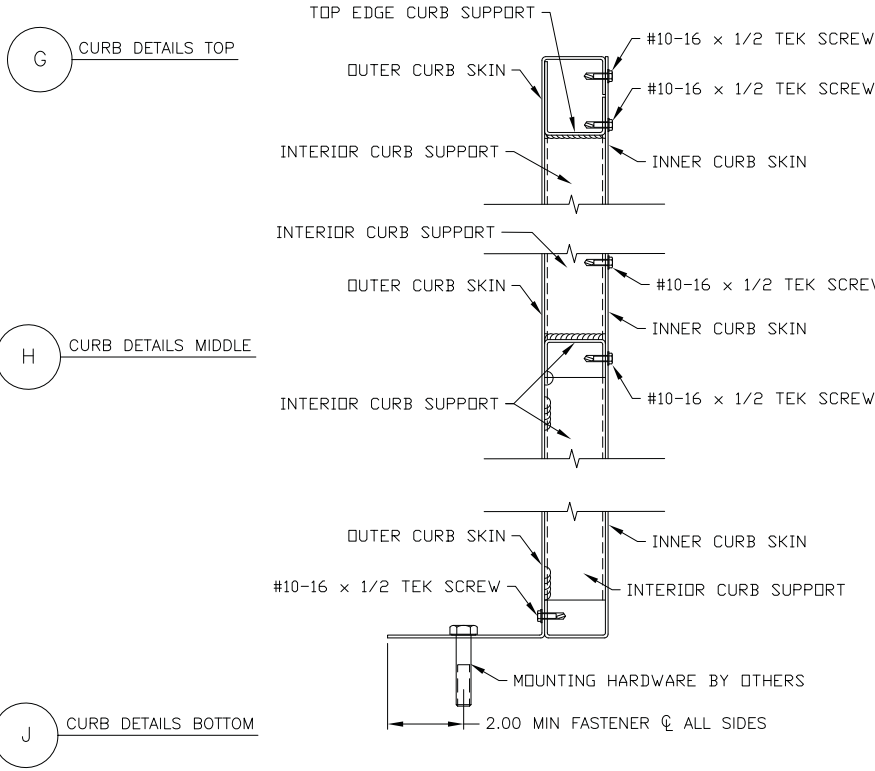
G CURB DETAILS TOP

TOP EDGE CURB SUPPORT

#10-16 × 1/2 TEK SCREW

OUTER CURB SKIN

#10-16 × 1/2 TEK SCREW

INTERIOR CURB SUPPORT

INNER CURB SKIN

INTERIOR CURB SUPPORT

OUTER CURB SKIN

#10-16 × 1/2 TEK SCREW

H CURB DETAILS MIDDLE

INNER CURB SKIN

INTERIOR CURB SUPPORT

#10-16 × 1/2 TEK SCREW

OUTER CURB SKIN

INNER CURB SKIN

#10-16 × 1/2 TEK SCREW

INTERIOR CURB SUPPORT

MOUNTING HARDWARE BY OTHERS

J CURB DETAILS BOTTOM

2.00 MIN FASTENER ℄ ALL SIDES